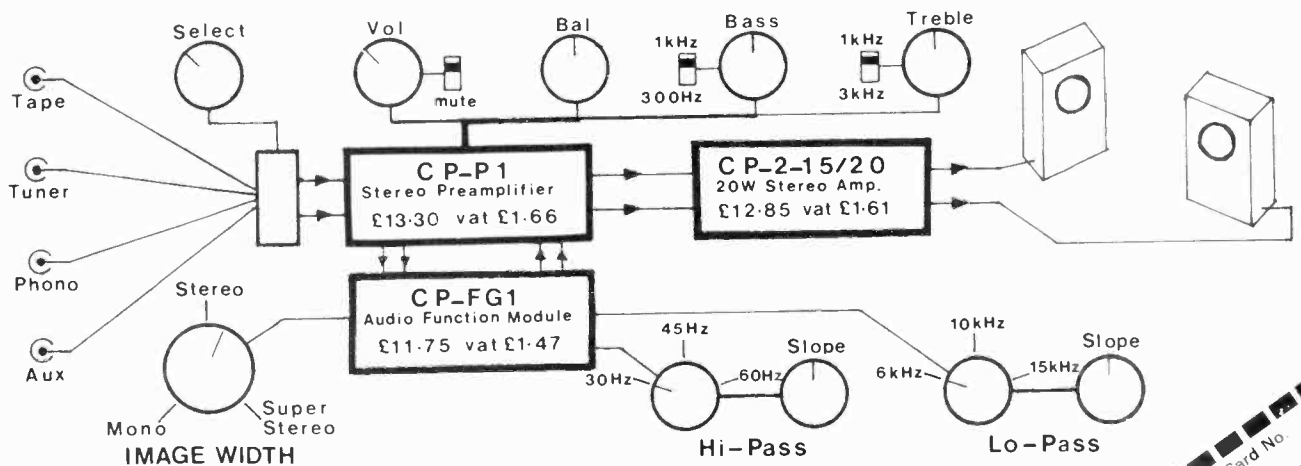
Select

Vol

mute

Bal

1kHz

300Hz

Bass

1kHz

3kHz

Treble

Tape

Tuner

Phono

Aux

C P–P1
Stereo Preamplifier
£13·30 vat £1·66

C P–2–15/20
20W Stereo Amp.
£12·85 vat £1·61

C P–FG1
Audio Function Module
£11·75 vat £1·47

Stereo

Mono

Super Stereo

IMAGE WIDTH

45Hz

30Hz

60Hz

Slope

Hi–Pass

10kHz

6kHz

15kHz

Slope

Lo–Pass

Card No.